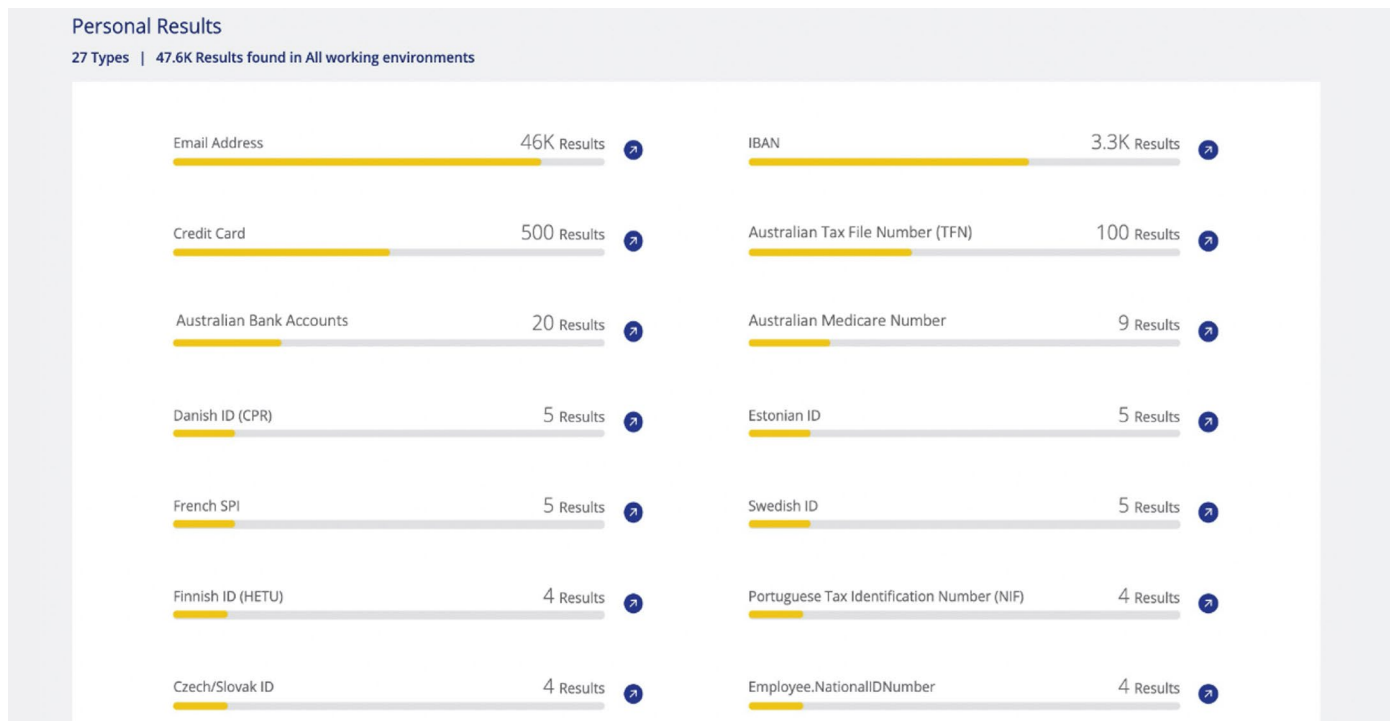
Personal Results

27 Types | 47.6K Results found in All working environments

Email Address 46K Results

IBAN 3.3K Results

Credit Card 500 Results

Australian Tax File Number (TFN) 100 Results

Australian Bank Accounts 20 Results

Australian Medicare Number 9 Results

Danish ID (CPR) 5 Results

Estonian ID 5 Results

French SPI 5 Results

Swedish ID 5 Results

Finnish ID (HETU) 4 Results

Portuguese Tax Identification Number (NIF) 4 Results

Czech/Slovak ID 4 Results

Employee.NationalIDNumber 4 Results